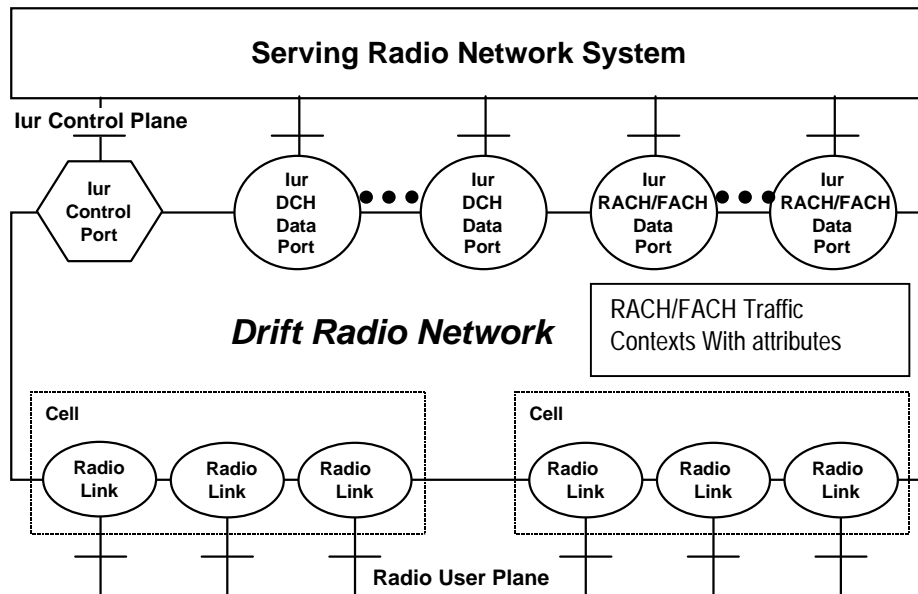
Serving Radio Network System

Iur Control Plane

Iur Control Port

Iur DCH Data Port

Iur DCH Data Port

Iur RACH/FACH Data Port

Iur RACH/FACH Data Port

RACH/FACH Traffic Contexts With attributes

Drift Radio Network

Cell

Radio Link

Radio Link

Radio Link

Cell

Radio Link

Radio Link

Radio Link

Radio User Plane